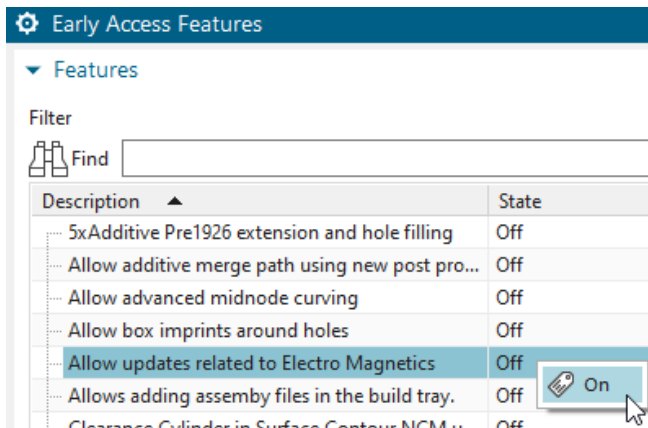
Early Access Features

Features

Filter

Find

| Description | State |
|---|---|
| 5xAdditive Pre1926 extension and hole filling | Off |
| Allow additive merge path using new post pro... | Off |
| Allow advanced midnode curving | Off |
| Allow box imprints around holes | Off |
| Allow updates related to Electro Magnetics | Off |
| Allows adding assemby files in the build tray. | Off |
| Clearance Cylinder in Surface Contour NCM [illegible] | Off |

On